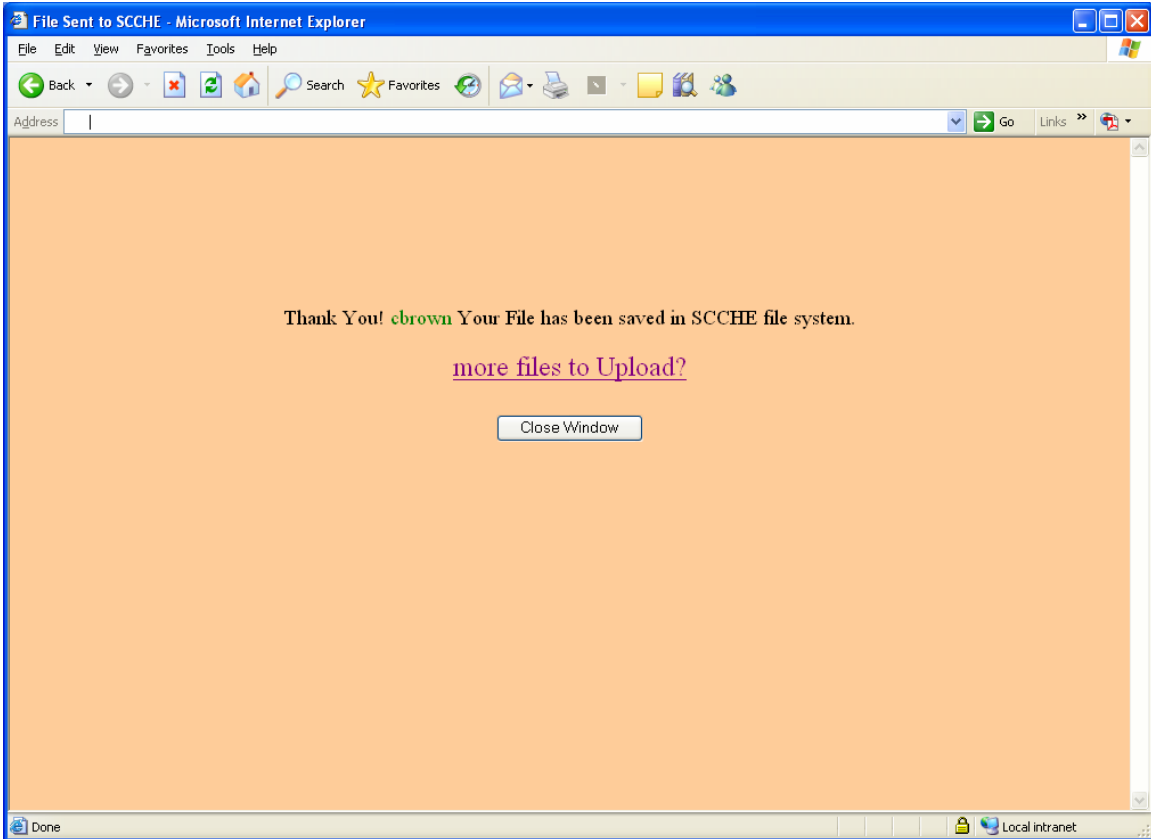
File Sent to SCCHE - Microsoft Internet Explorer

File Edit View Favorites Tools Help

Back Search Favorites

Address Go Links »

Thank You! cbrown Your File has been saved in SCCHE file system.

more files to Upload?

Close Window

Done Local intranet